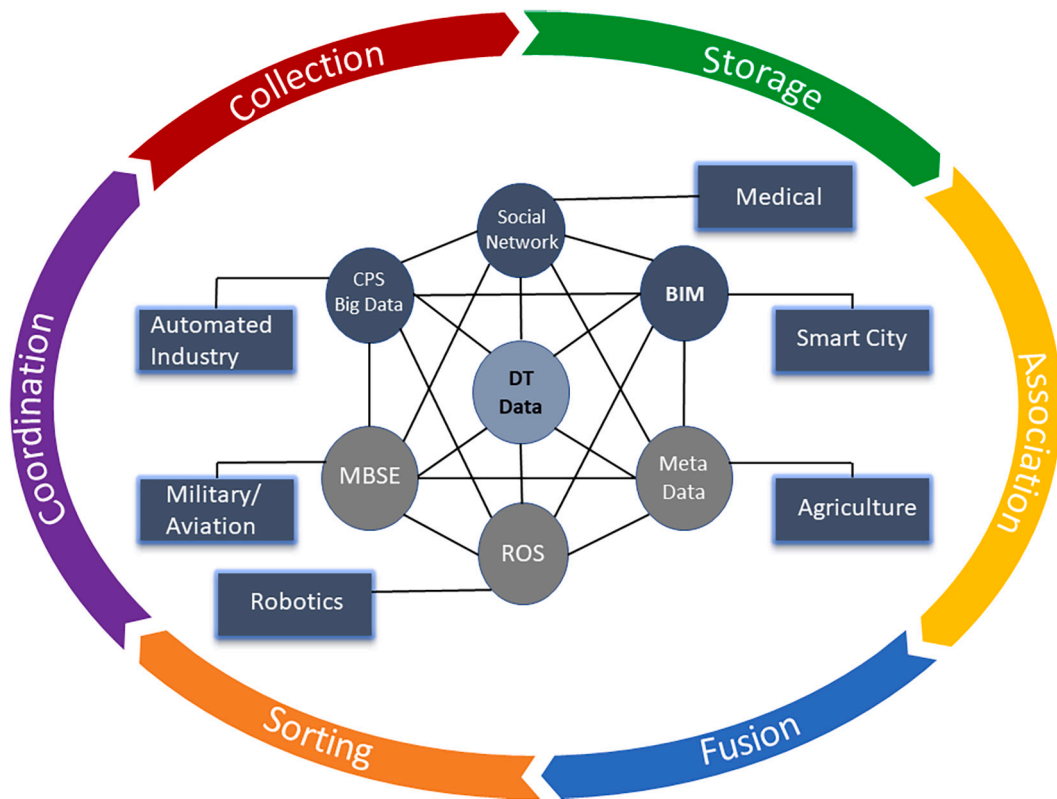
Collection

Storage

Association

Fusion

Sorting

Coordination

Medical

Social Network

CPS Big Data

BIM

Automated Industry

Smart City

DT Data

MBSE

Meta Data

Military/ Aviation

Agriculture

ROS

Robotics